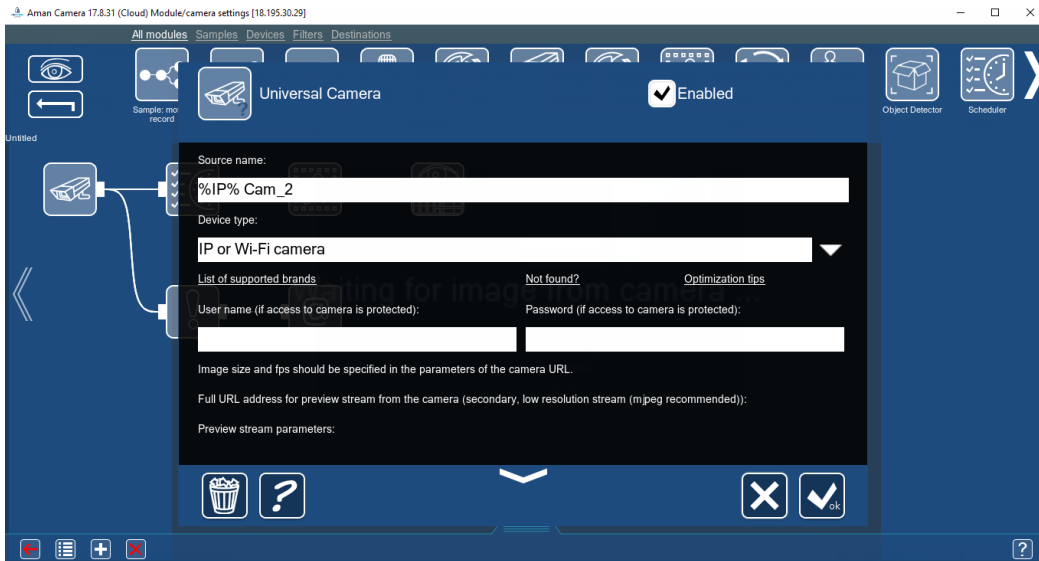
Aman Camera 17.8.31 (Cloud) Module/camera settings [18.195.30.29]

All modules Samples Devices Filters Destinations

Sample: mo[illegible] record

Object Detector

Scheduler

Untitled

Universal Camera

Enabled

Source name:

%IP% Cam_2

Device type:

IP or Wi-Fi camera

List of supported brands

Not found?

Optimization tips

User name (if access to camera is protected):

Password (if access to camera is protected):

Image size and fps should be specified in the parameters of the camera URL.

Full URL address for preview stream from the camera (secondary, low resolution stream (mjpeg recommended)):

Preview stream parameters:

?

ok

?